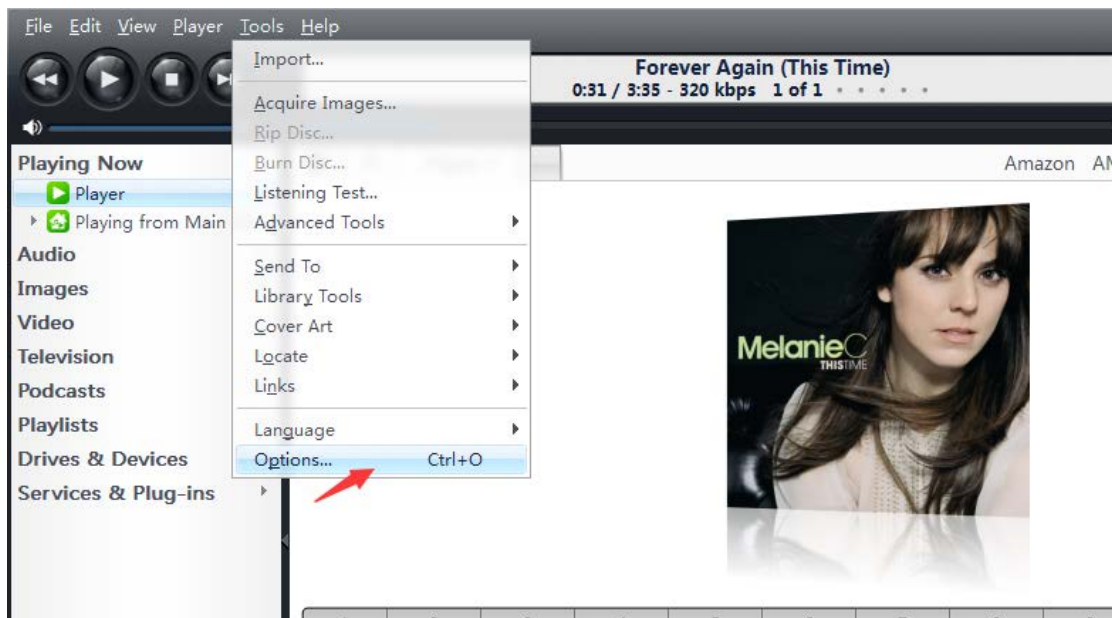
File Edit View Player Tools Help

Forever Again (This Time)
0:31 / 3:35 - 320 kbps 1 of 1

Import...
Acquire Images...
Rip Disc...
Burn Disc...
Listening Test...
Advanced Tools
Send To
Library Tools
Cover Art
Locate
Links
Language
Options... Ctrl+O

Playing Now
Player
Playing from Main
Audio
Images
Video
Television
Podcasts
Playlists
Drives & Devices
Services & Plug-ins

Amazon AM

MelanieC
THIS TIME